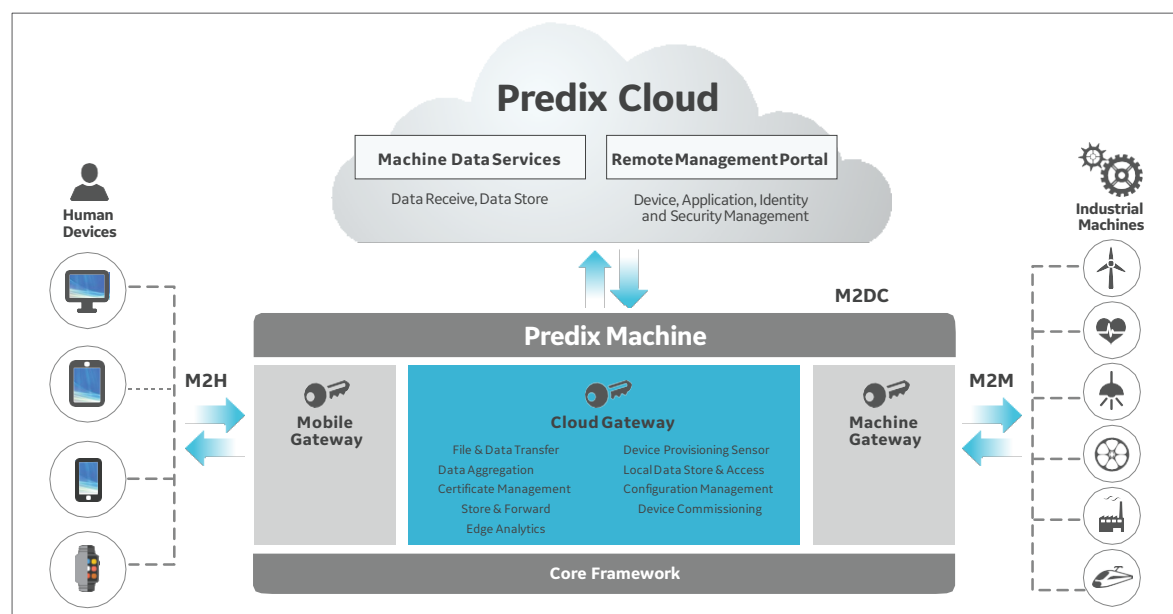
Predix Cloud

Machine Data Services

Data Receive, Data Store

Remote Management Portal

Device, Application, Identity and Security Management

Human Devices

Industrial Machines

M2DC

Predix Machine

M2H

M2M

Mobile Gateway

Cloud Gateway

File & Data Transfer
Data Aggregation
Certificate Management
Store & Forward
Edge Analytics

Device Provisioning Sensor
Local Data Store & Access
Configuration Management
Device Commissioning

Machine Gateway

Core Framework